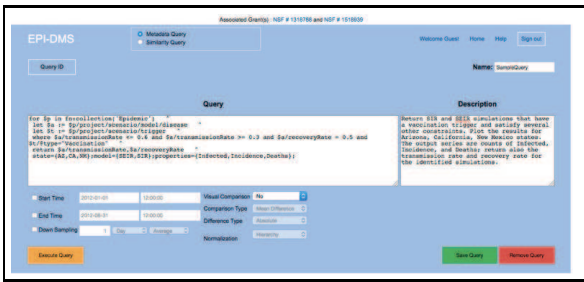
Associated Grant(s): NSF # 1318788 and NSF # 1518939

EPI-DMS

Metadata Query
Similarity Query

Welcome Guest Home Help Sign out

Query ID

Name: SampleQuery

Query

for $p in Envcollection('Epidemic')
let $a := $p/project/scenario/model/disease
let $t := $p/project/scenario/trigger
where $a/transmissionRate >= 0.4 and $a/transmissionRate >= 0.3 and $a/recoveryRate = 0.5 and $t/@type="Vaccination"
return $a/transmissionRate,$a/recoveryRate
state={AZ,CA,NM};model={SEIR,SIR};properties={Infected,Incidence,Deaths};

Description

Return SIR and SEIR simulations that have a vaccination trigger and satisfy several other constraints. Plot the results for Arizona, California, New Mexico states. The output series are counts of Infected, Incidence, and Deaths; return also the transmission rate and recovery rate for the identified simulations.

Start Time 2012-01-01 12:00:00
End Time 2012-08-31 12:00:00
Down Sampling 1 Day Average

Visual Comparison No
Comparison Type Mean Difference
Difference Type Absolute
Normalization Heatmap

Execute Query

Save Query Remove Query